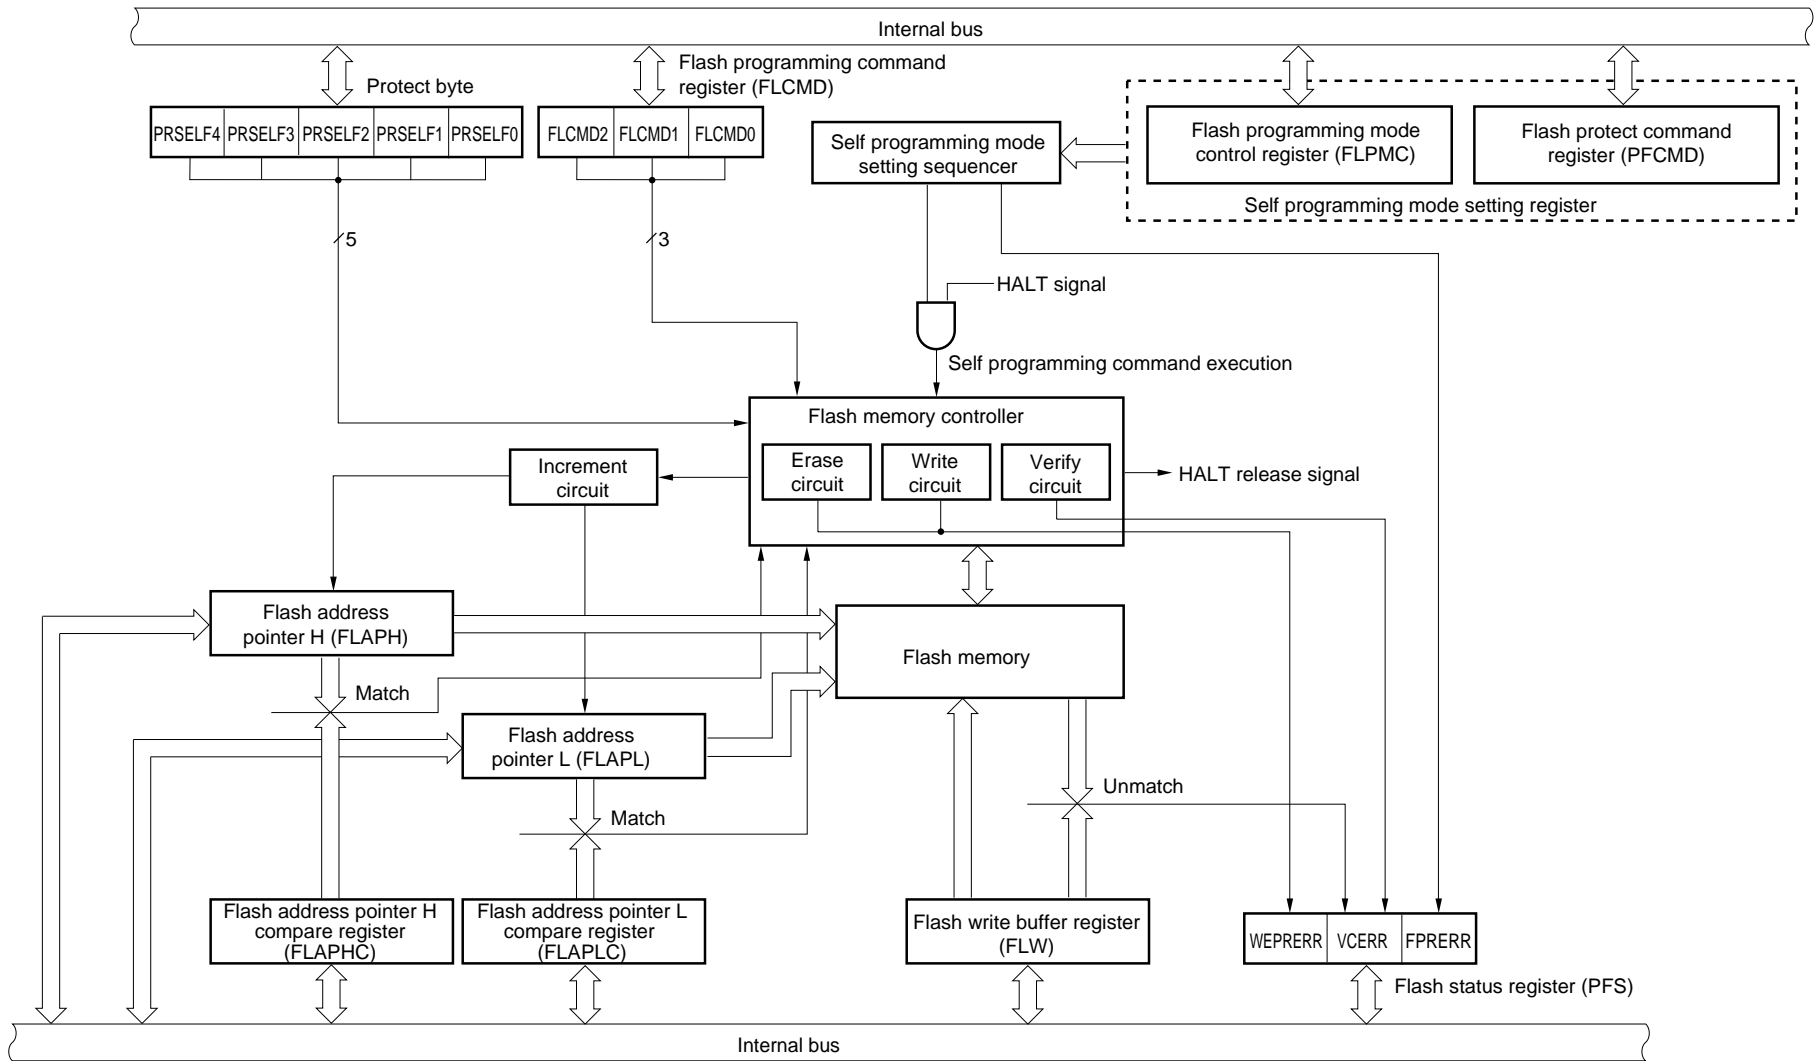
Internal bus

Protect byte

Flash programming command register (FLCMD)

| PRSELF4 | PRSELF3 | PRSELF2 | PRSELF1 | PRSELF0 |
|---|---|---|---|---|

| FLCMD2 | FLCMD1 | FLCMD0 |
|---|---|---|

Self programming mode setting sequencer

Flash programming mode control register (FLPMC)

Flash protect command register (PFCMD)

Self programming mode setting register

5

3

HALT signal

Self programming command execution

Flash memory controller

Increment circuit

Erase circuit

Write circuit

Verify circuit

HALT release signal

Flash address pointer H (FLAPH)

Flash memory

Match

Flash address pointer L (FLAPL)

Unmatch

Match

Flash address pointer H compare register (FLAPHC)

Flash address pointer L compare register (FLAPLC)

Flash write buffer register (FLW)

| WEPRERR | VCERR | FPRERR |
|---|---|---|

Flash status register (PFS)

Internal bus